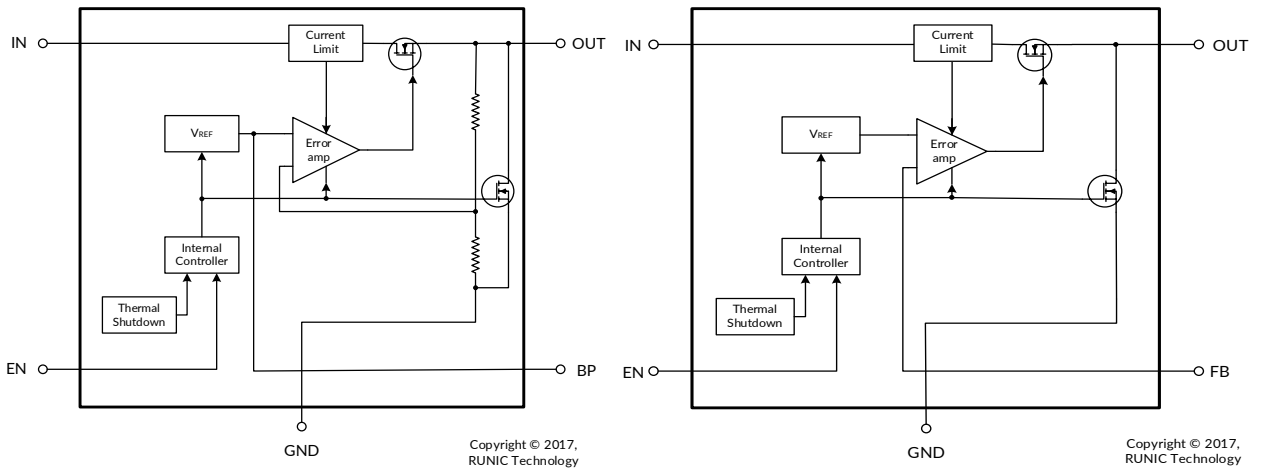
IN
Current Limit
OUT
$V_{REF}$
Error amp
Internal Controller
Thermal Shutdown
EN
BP
GND
Copyright © 2017, RUNIC Technology

IN
Current Limit
OUT
$V_{REF}$
Error amp
Internal Controller
Thermal Shutdown
EN
FB
GND
Copyright © 2017, RUNIC Technology